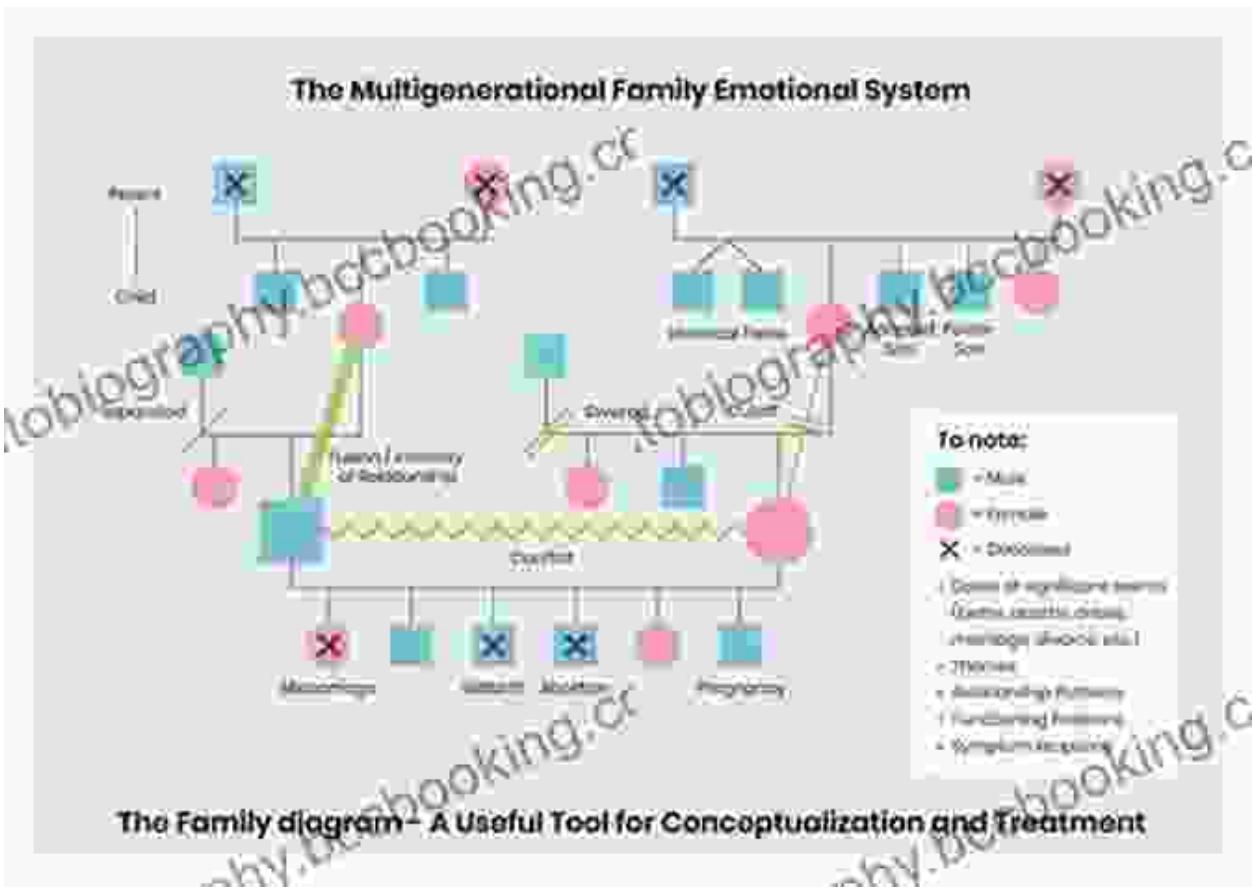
The Multigenerational Family Emotional System

Parent

Child

Identical Twins

Adopted Son

Foster Son

Separated

Divorced

Cutoff

Fusion / Intensity of Relationship

Conflict

To note:

= Male

= Female

= Deceased

Dates of significant events (births, deaths, illness, marriage, divorce, etc.)

Themes

Relationship Patterns

Functioning Positions

Symptom Reciprocity

Miscarriage

Stillbirth

Abortion

Pregnancy

The Family diagram – A Useful Tool for Conceptualization and Treatment

tobiography.bcbooking.cc

tobiography.bcbooking.cc

phy.bcbooking.cc

phy.bcbooking.cc